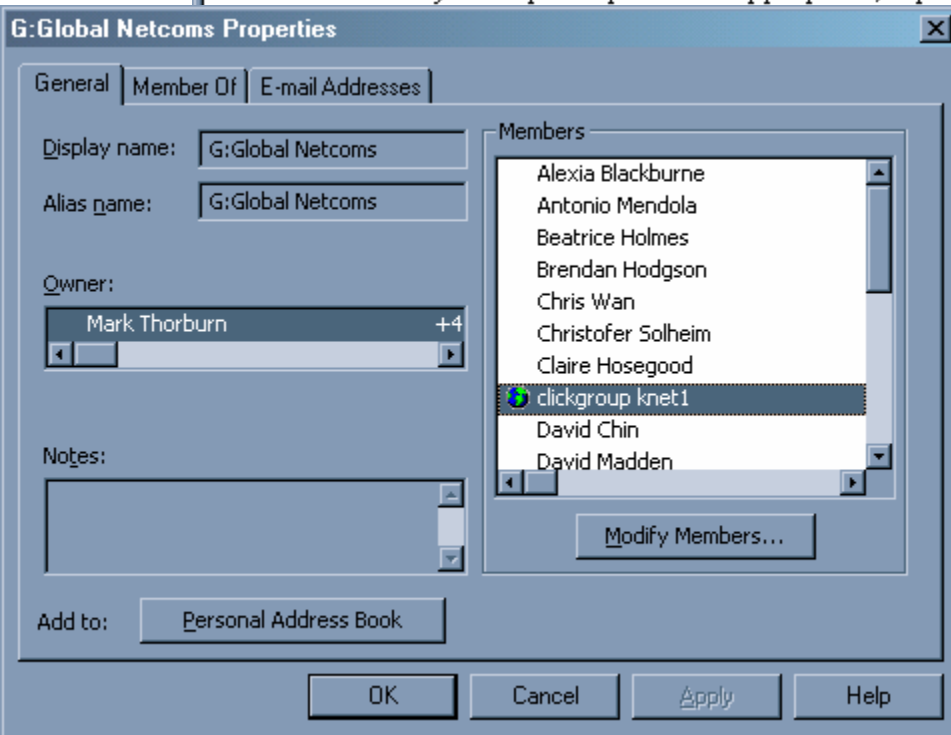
G:Global Netcoms Properties

General | Member Of | E-mail Addresses

Display name: G:Global Netcoms

Alias name: G:Global Netcoms

Owner:

Mark Thorburn +4

Notes:

Members

Alexia Blackburne
Antonio Mendola
Beatrice Holmes
Brendan Hodgson
Chris Wan
Christofer Solheim
Claire Hosegood
clickgroup knet1
David Chin
David Madden

Modify Members...

Add to: Personal Address Book

OK Cancel Apply Help